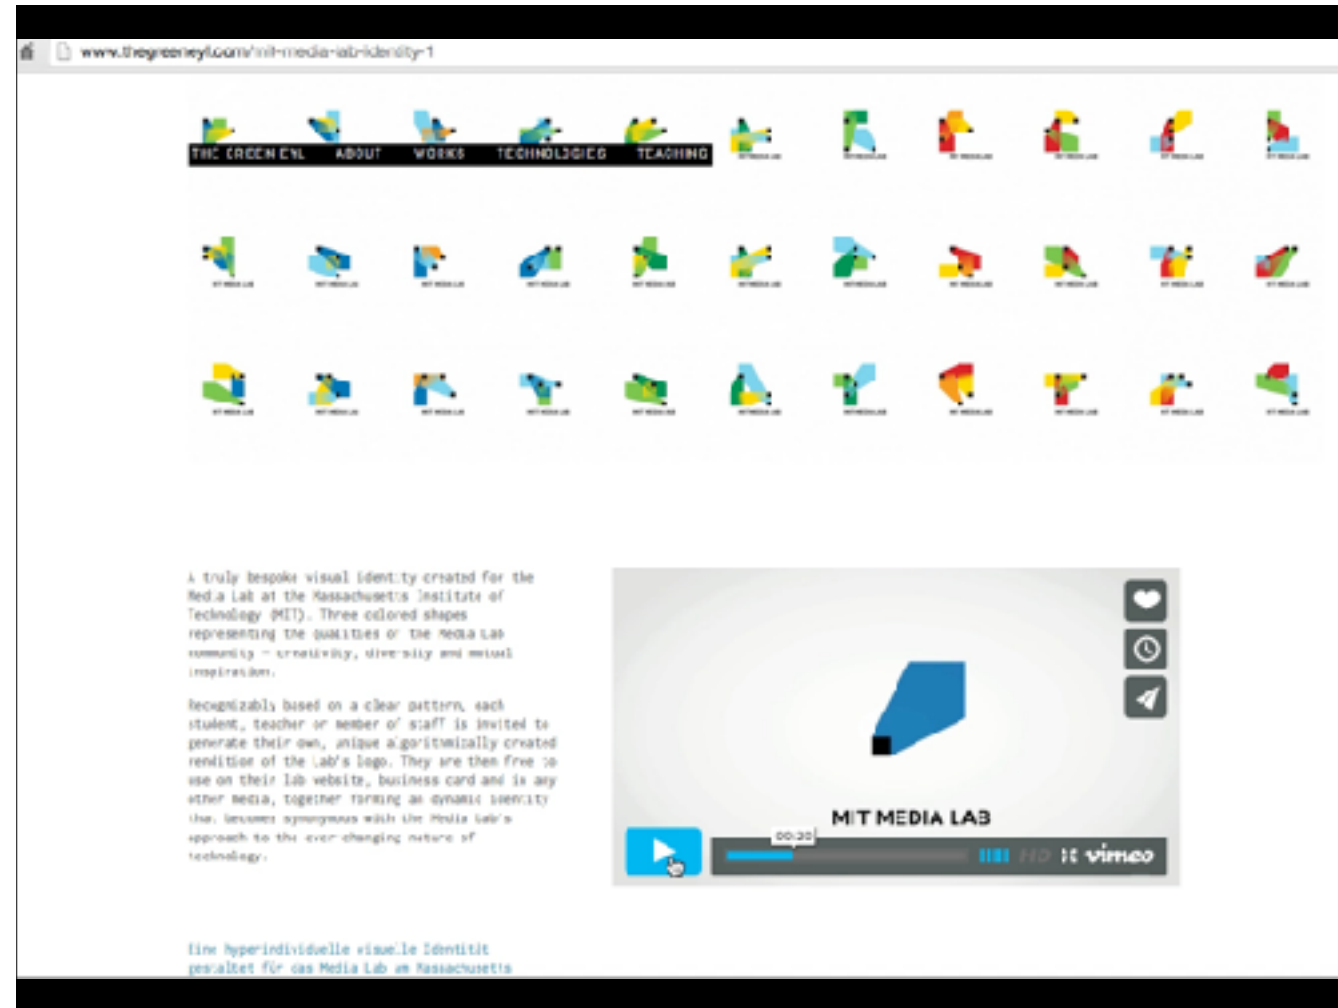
www.thegreeneyl.com/mit-media-lab-identity-1

THE GREEN EYL ABOUT WORKS TECHNOLOGIES TEACHING

A truly bespoke visual identity created for the Media Lab at the Massachusetts Institute of Technology (MIT). Three colored shapes representing the qualities of the Media Lab community – creativity, diversity and mutual inspiration.

Recognizably based on a clear pattern, each student, teacher or member of staff is invited to generate their own, unique algorithmically created rendition of the Lab's logo. They are then free to use on their lab website, business card and in any other media, together forming an dynamic identity that becomes synonymous with the Media Lab's approach to the ever-changing nature of technology.

MIT MEDIA LAB

00:20

HD vimeo

Eine hyperindividuelle visuelle Identität gestaltet für das Media Lab am Massachusetts